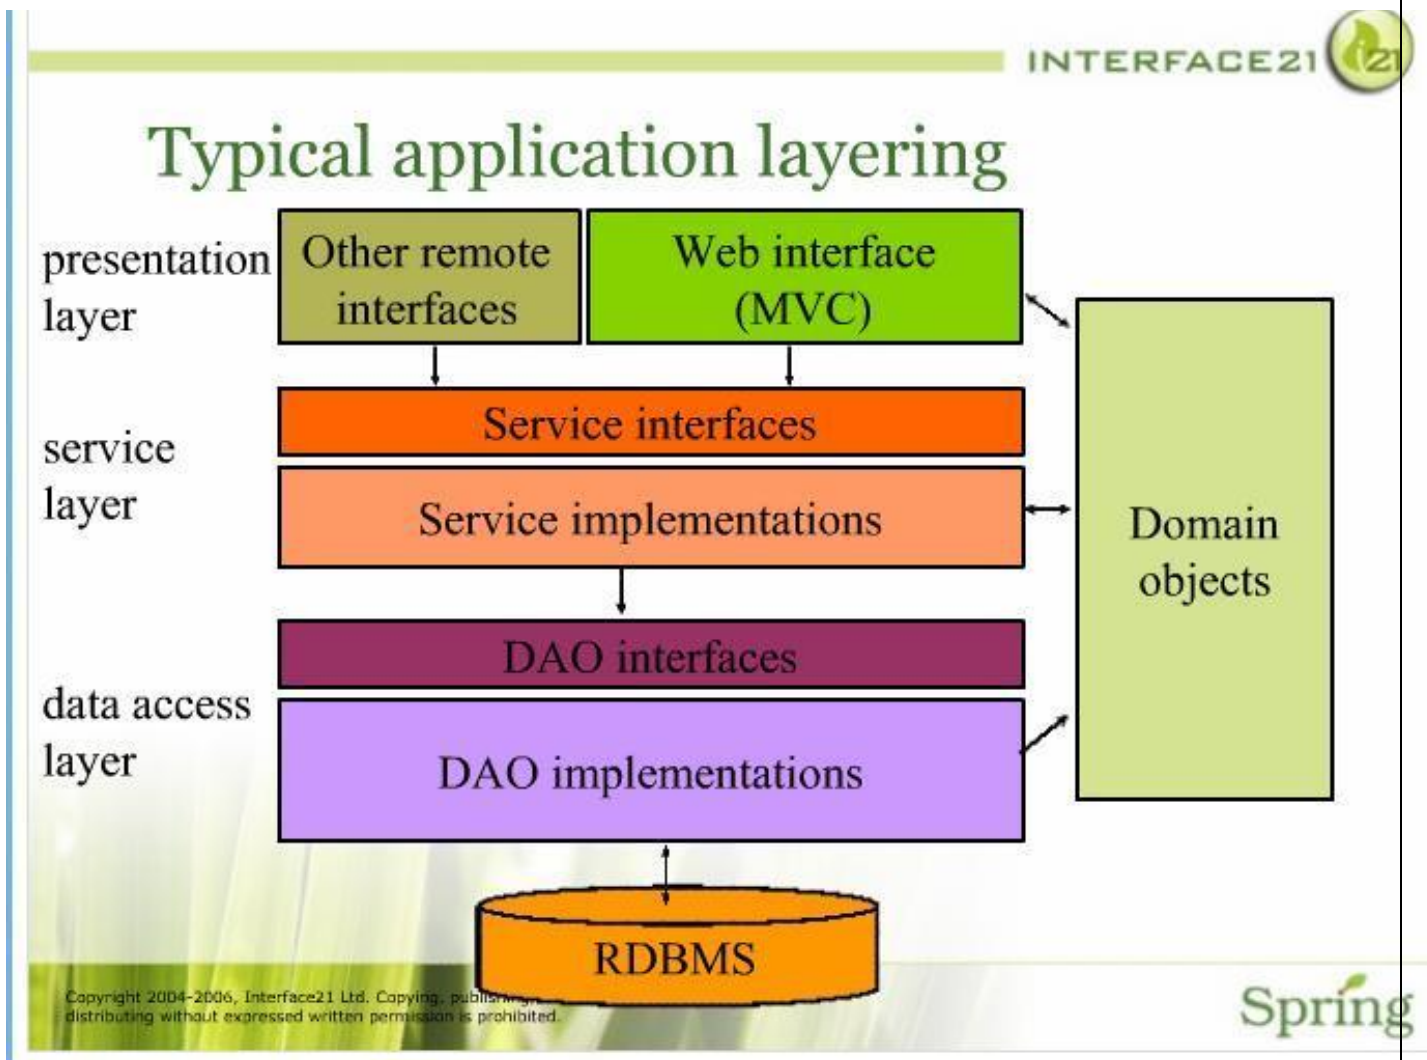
INTERFACE21

Typical application layering

presentation layer

Other remote interfaces

Web interface (MVC)

service layer

Service interfaces

Service implementations

Domain objects

data access layer

DAO interfaces

DAO implementations

RDBMS

Copyright 2004-2006, Interface21 Ltd. Copying, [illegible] distributing without expressed written permission is prohibited.

Spring